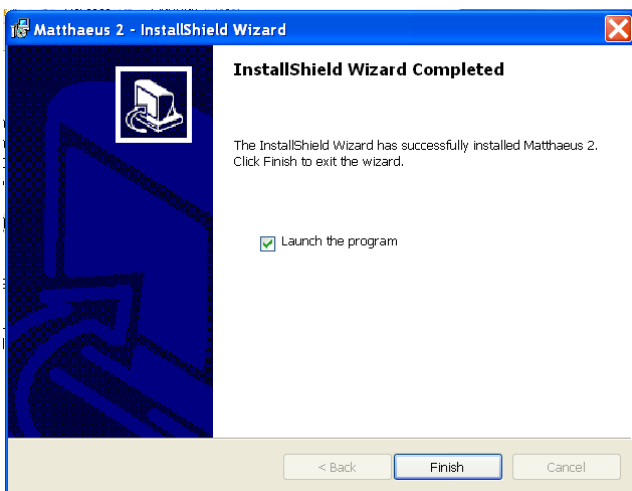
Matthaeus 2 - InstallShield Wizard

InstallShield Wizard Completed

The InstallShield Wizard has successfully installed Matthaeus 2. Click Finish to exit the wizard.

Launch the program

< Back

Finish

Cancel